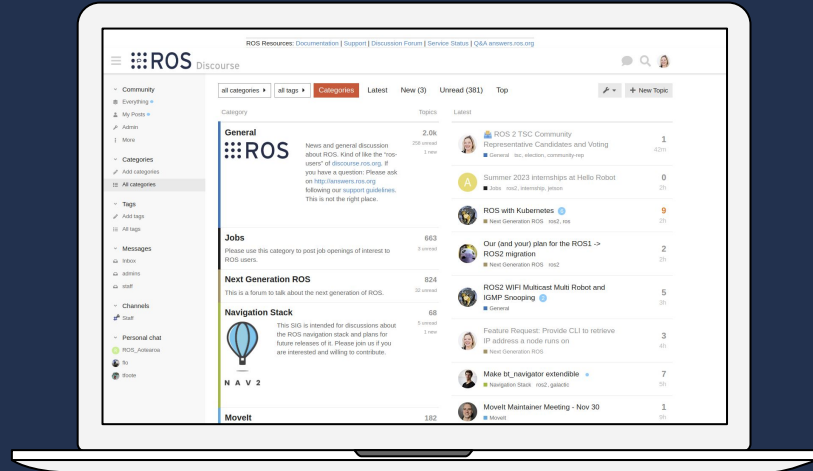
ROS Resources: Documentation | Support | Discussion Forum | Service Status | Q&A answers.ros.org

ROS Discourse

Community
Everything
My Posts
Admin
More

Categories
Add categories
All categories

Tags
Add tags
All tags

Messages
Inbox
admins
staff

Channels
Staff

Personal chat
ROS_Aotearoa
tlo
flooie

all categories ▸ all tags ▸ Categories Latest New (3) Unread (381) Top

+ New Topic

| Category | Topics |
|---|---|
| General ROS News and general discussion about ROS. Kind of like the "ros-users" of discourse.ros.org. If you have a question: Please ask on http://answers.ros.org following our support guidelines. This is not the right place. | 2.0k 259 unread 1 new |
| Jobs Please use this category to post job openings of interest to ROS users. | 663 3 unread |
| Next Generation ROS This is a forum to talk about the next generation of ROS. | 824 32 unread |
| Navigation Stack This SIG is intended for discussions about the ROS navigation stack and plans for future releases of it. Please join us if you are interested and willing to contribute. NAV2 | 68 5 unread 1 new |
| MoveIt | 182 |

Latest

ROS 2 TSC Community Representative Candidates and Voting
General tsc, election, community-rep
1 42m

Summer 2023 internships at Hello Robot
Jobs ros2, internship, jetson
0 2h

ROS with Kubernetes
Next Generation ROS ros2, tsk
9 2h

Our (and your) plan for the ROS1 -> ROS2 migration
Next Generation ROS ros2
2 2h

ROS2 WIFI Multicast Multi Robot and IGMP Snooping
General
5 3h

Feature Request: Provide CLI to retrieve IP address a node runs on
Next Generation ROS
3 4h

Make bt_navigator extendible
Navigation Stack ros2, galactic
7 5h

MoveIt Maintainer Meeting - Nov 30
MoveIt
1 8h